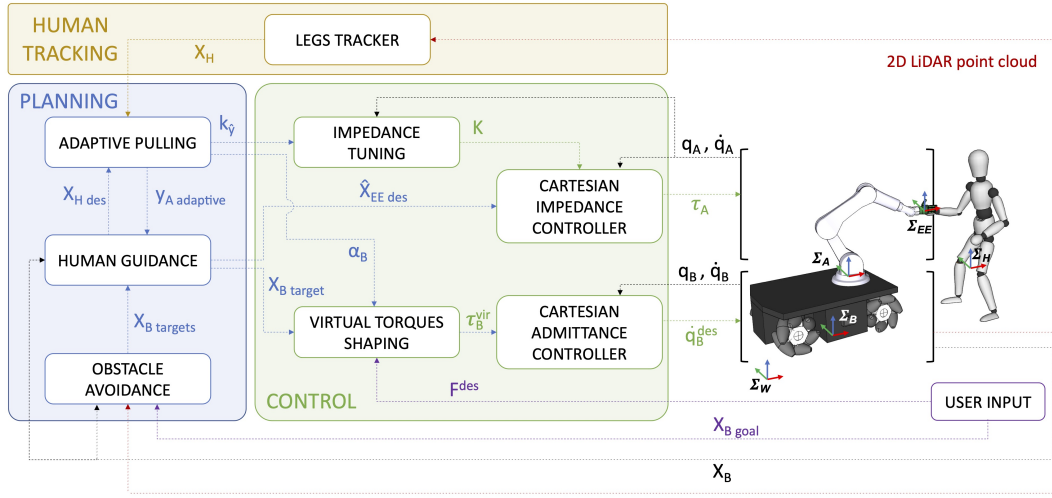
HUMAN TRACKING

LEGS TRACKER

$X_H$

2D LiDAR point cloud

PLANNING

ADAPTIVE PULLING

$k_{\tilde{y}}$

$X_{H\ des}$

$y_{A\ adaptive}$

HUMAN GUIDANCE

$X_{B\ targets}$

OBSTACLE AVOIDANCE

CONTROL

IMPEDANCE TUNING

K

$\hat{X}_{EE\ des}$

CARTESIAN IMPEDANCE CONTROLLER

$\tau_A$

$\alpha_B$

$X_{B\ target}$

VIRTUAL TORQUES SHAPING

$\tau_B^{vir}$

CARTESIAN ADMITTANCE CONTROLLER

$\dot{q}_B^{des}$

$F^{des}$

$q_A$ , $\dot{q}_A$

$q_B$ , $\dot{q}_B$

$\Sigma_A$

$\Sigma_{EE}$

$\Sigma_H$

$\Sigma_B$

$\Sigma_W$

USER INPUT

$X_{B\ goal}$

$X_B$